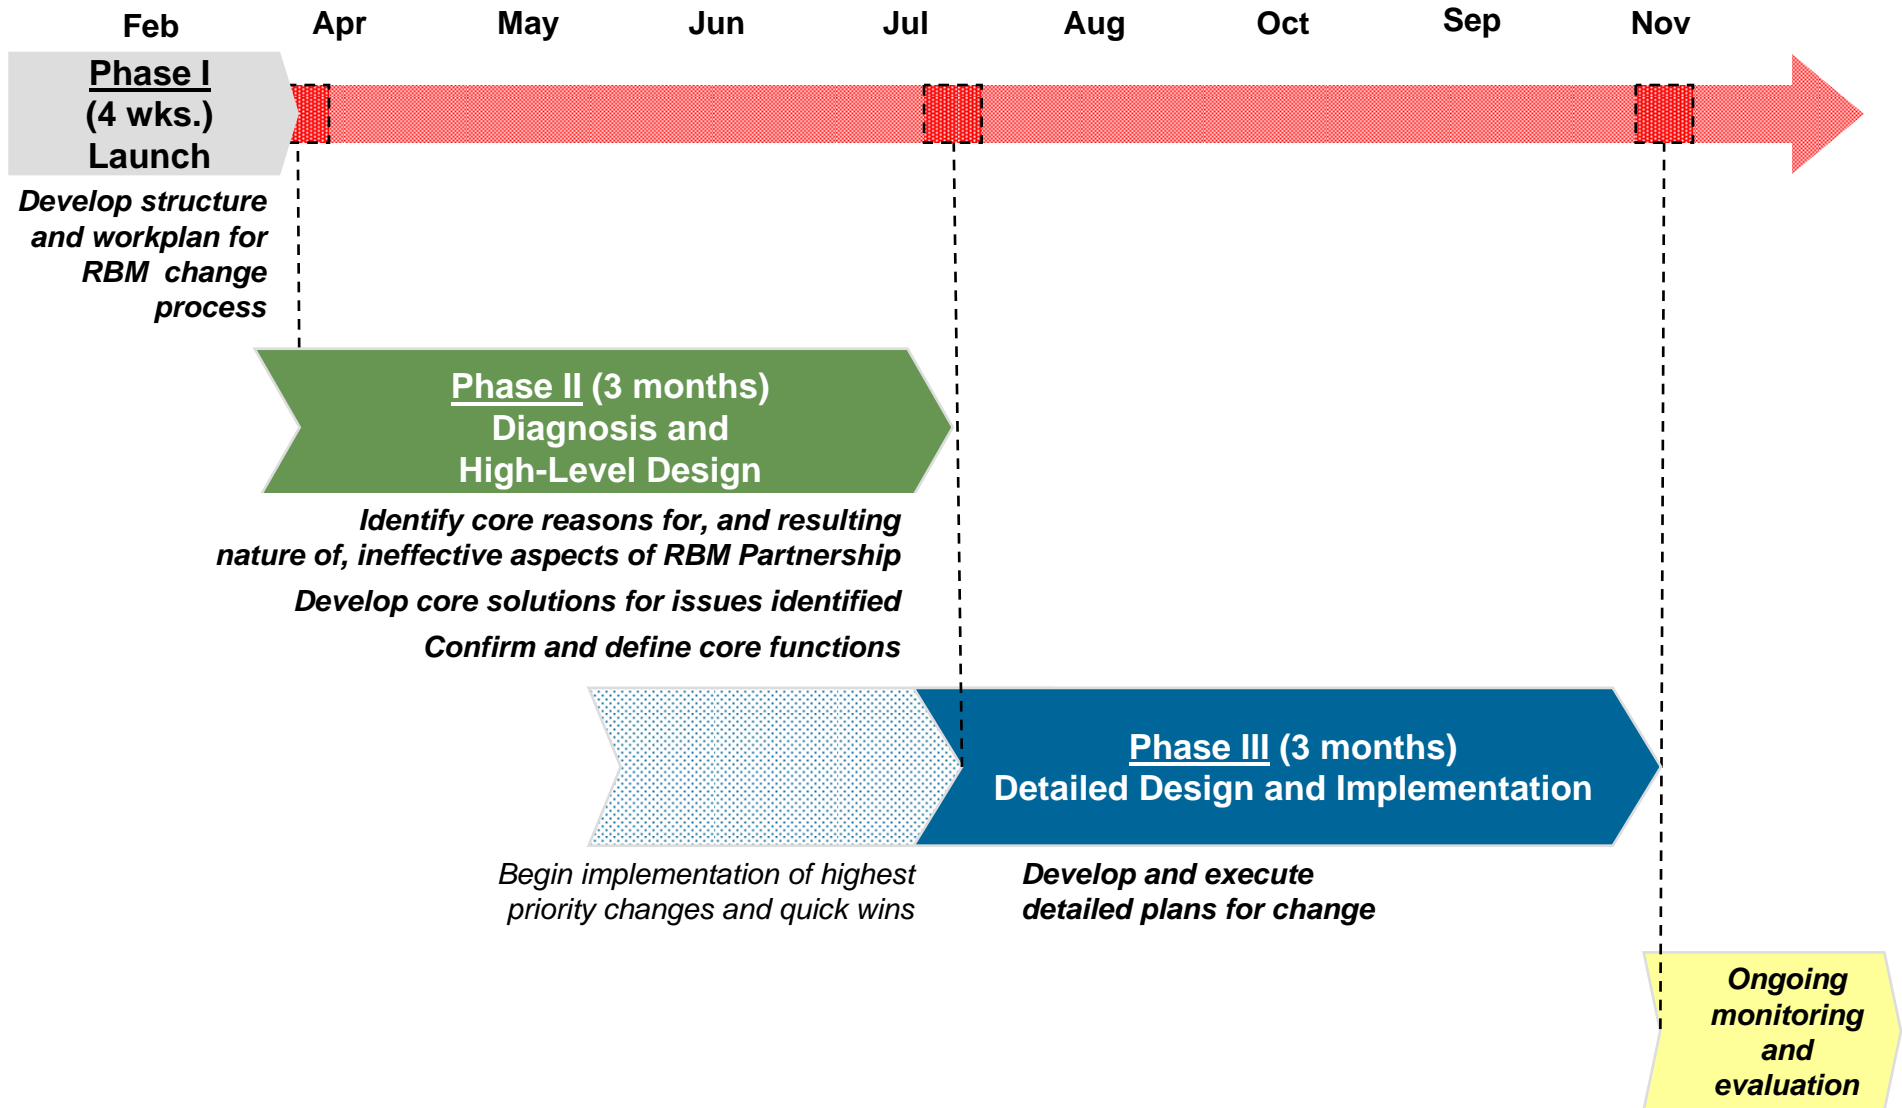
Feb Apr May Jun Jul Aug Oct Sep Nov

Phase I
(4 wks.)
Launch

Develop structure and workplan for RBM change process

Phase II (3 months)
Diagnosis and High-Level Design

Identify core reasons for, and resulting nature of, ineffective aspects of RBM Partnership

Develop core solutions for issues identified

Confirm and define core functions

Phase III (3 months)
Detailed Design and Implementation

Begin implementation of highest priority changes and quick wins

Develop and execute detailed plans for change

Ongoing monitoring and evaluation